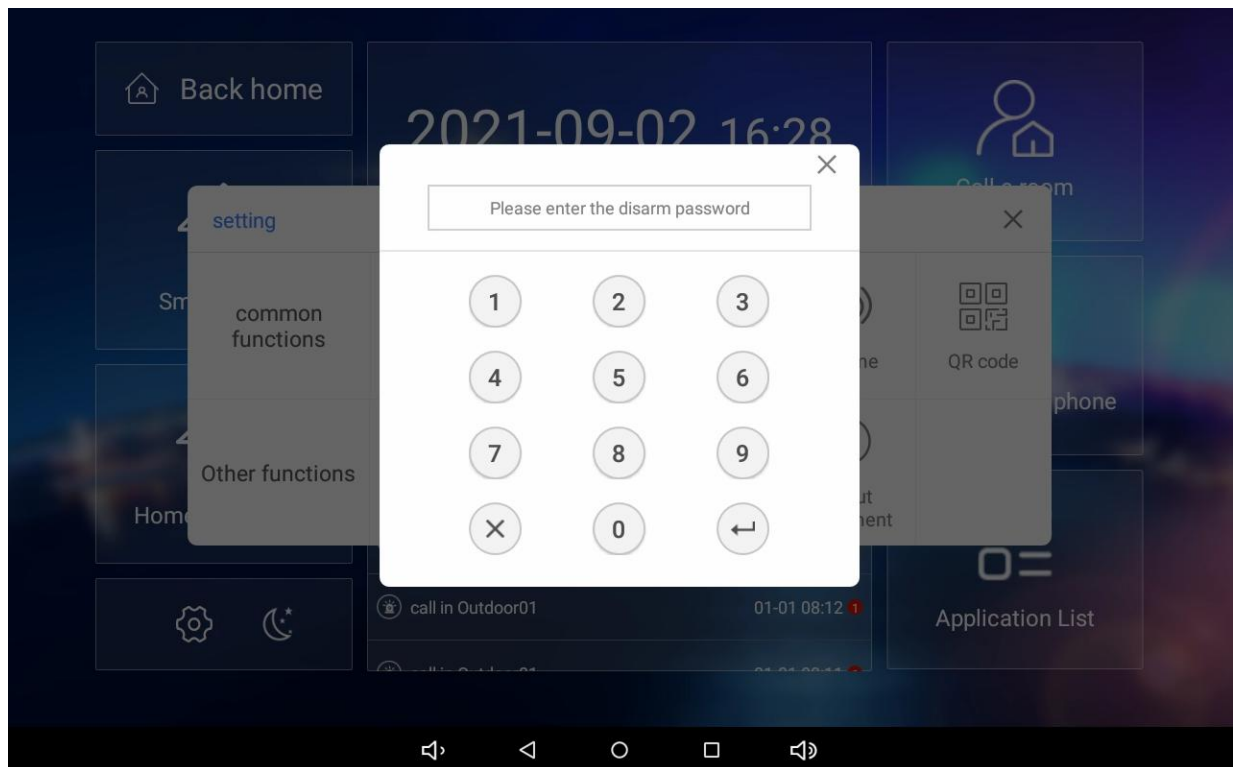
Back home

2021-09-02 16:28

Call a room

setting

Sm

common functions

Other functions

Hom

Please enter the disarm password

1
2
3
4
5
6
7
8
9
0

ne

QR code

phone

ut
nent

call in Outdoor01

01-01 08:12 1

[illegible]

Application List